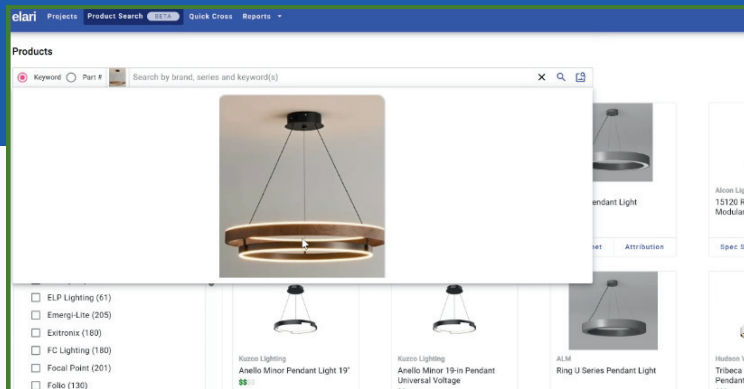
elari Projects Product Search BETA Quick Cross Reports

Products

Keyword Part # Search by brand, series and keyword(s)

endant Light

Alcon Li
15120 R
Modular

net Attribution

Spec S

ELP Lighting (61)
Emergi-Lite (205)
Exitronix (180)
FC Lighting (180)
Focal Point (201)
Follo (130)

Kuzco Lighting
Anello Minor Pendant Light 19"
$$

Kuzco Lighting
Anello Minor 19-in Pendant Universal Voltage

ALM
Ring U Series Pendant Light

Hudson V
Tribeca